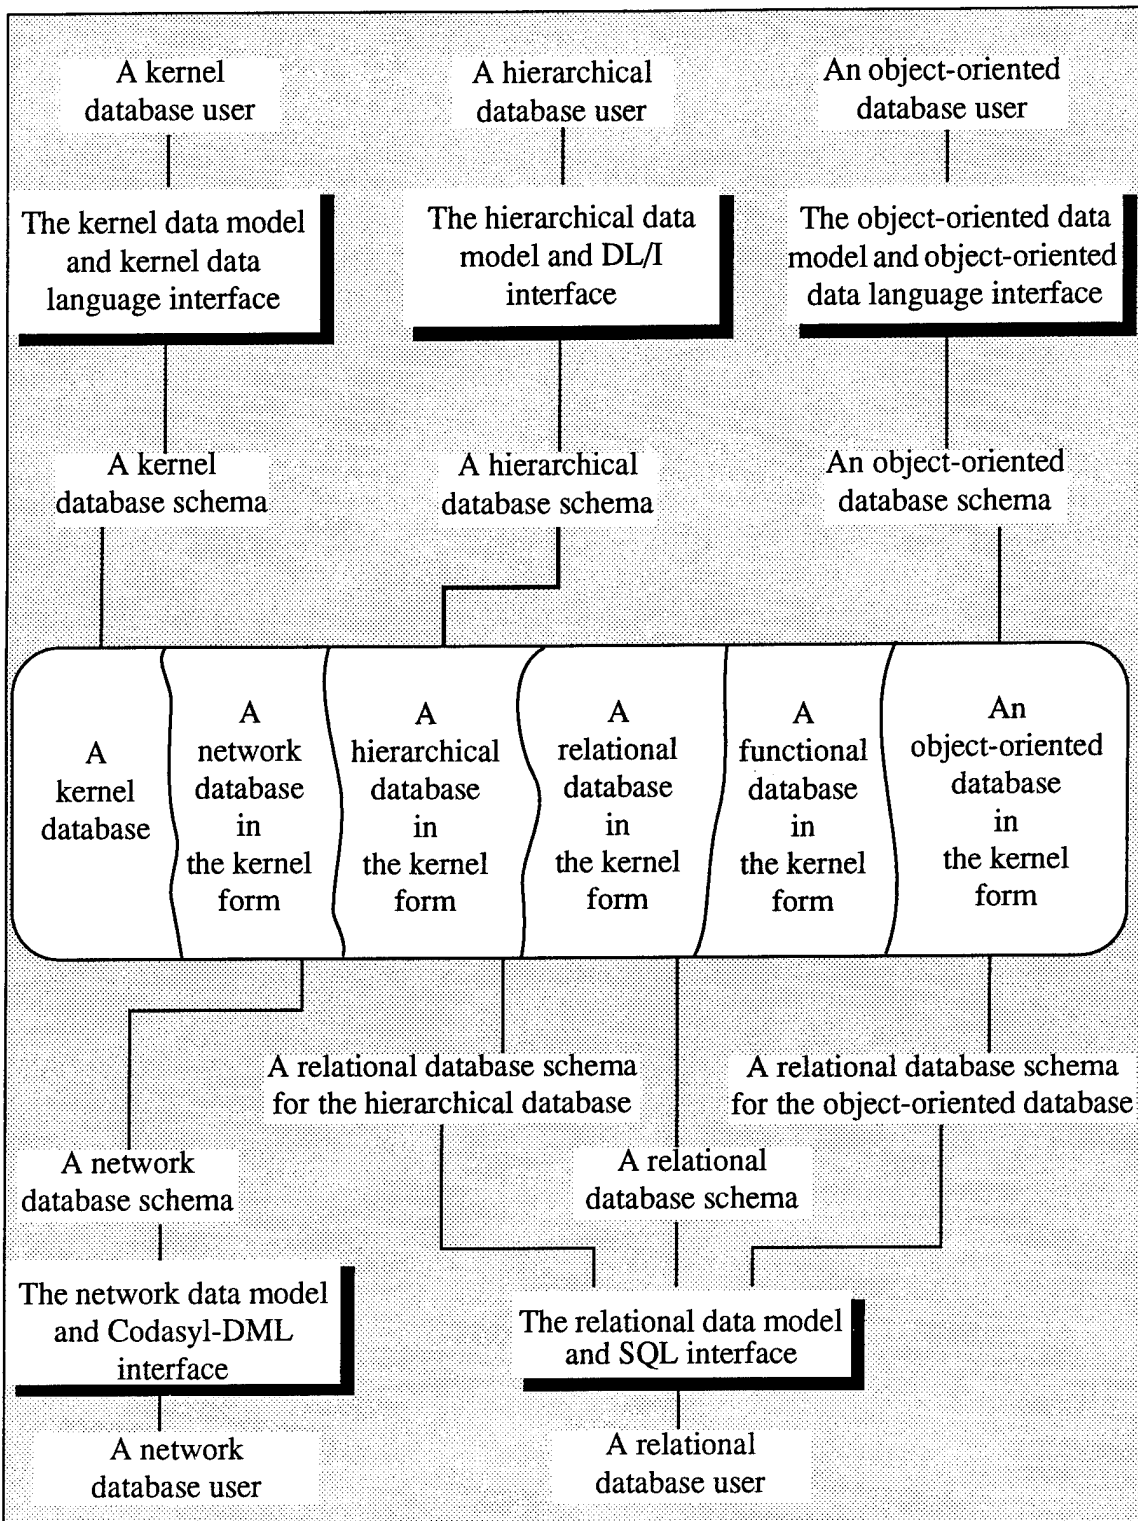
A kernel database user

A hierarchical database user

An object-oriented database user

The kernel data model and kernel data language interface

The hierarchical data model and DL/I interface

The object-oriented data model and object-oriented data language interface

A kernel database schema

A hierarchical database schema

An object-oriented database schema

A kernel database

A network database in the kernel form

A hierarchical database in the kernel form

A relational database in the kernel form

A functional database in the kernel form

An object-oriented database in the kernel form

A relational database schema for the hierarchical database

A relational database schema for the object-oriented database

A network database schema

A relational database schema

The network data model and Codasyl-DML interface

The relational data model and SQL interface

A network database user

A relational database user